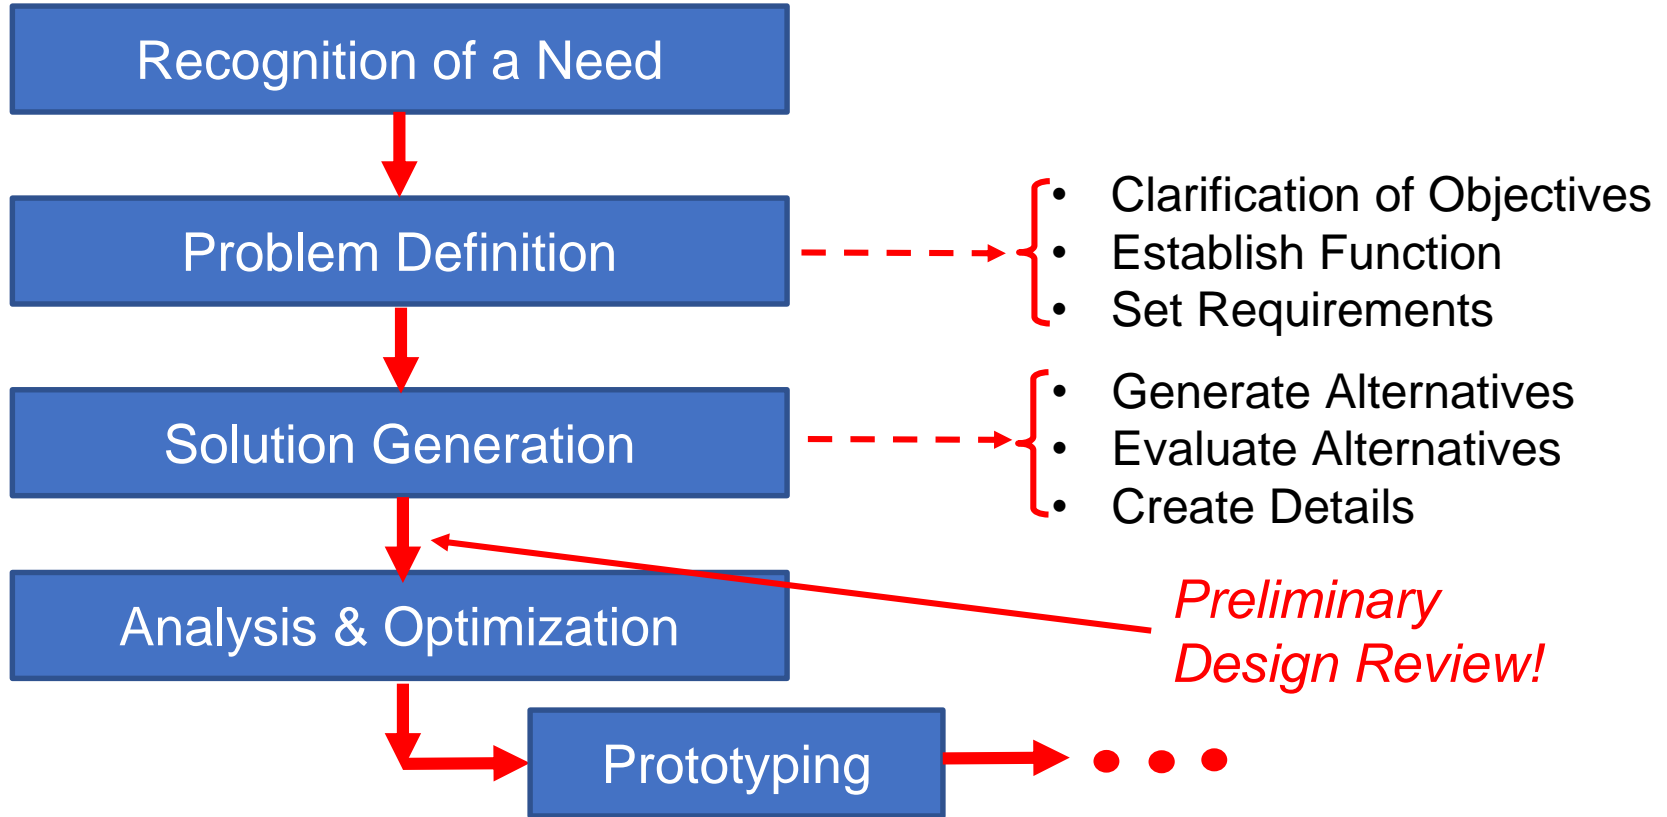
Recognition of a Need

Problem Definition

- Clarification of Objectives
- Establish Function
- Set Requirements

Solution Generation

- Generate Alternatives
- Evaluate Alternatives
- Create Details

Analysis & Optimization

Preliminary Design Review!

Prototyping